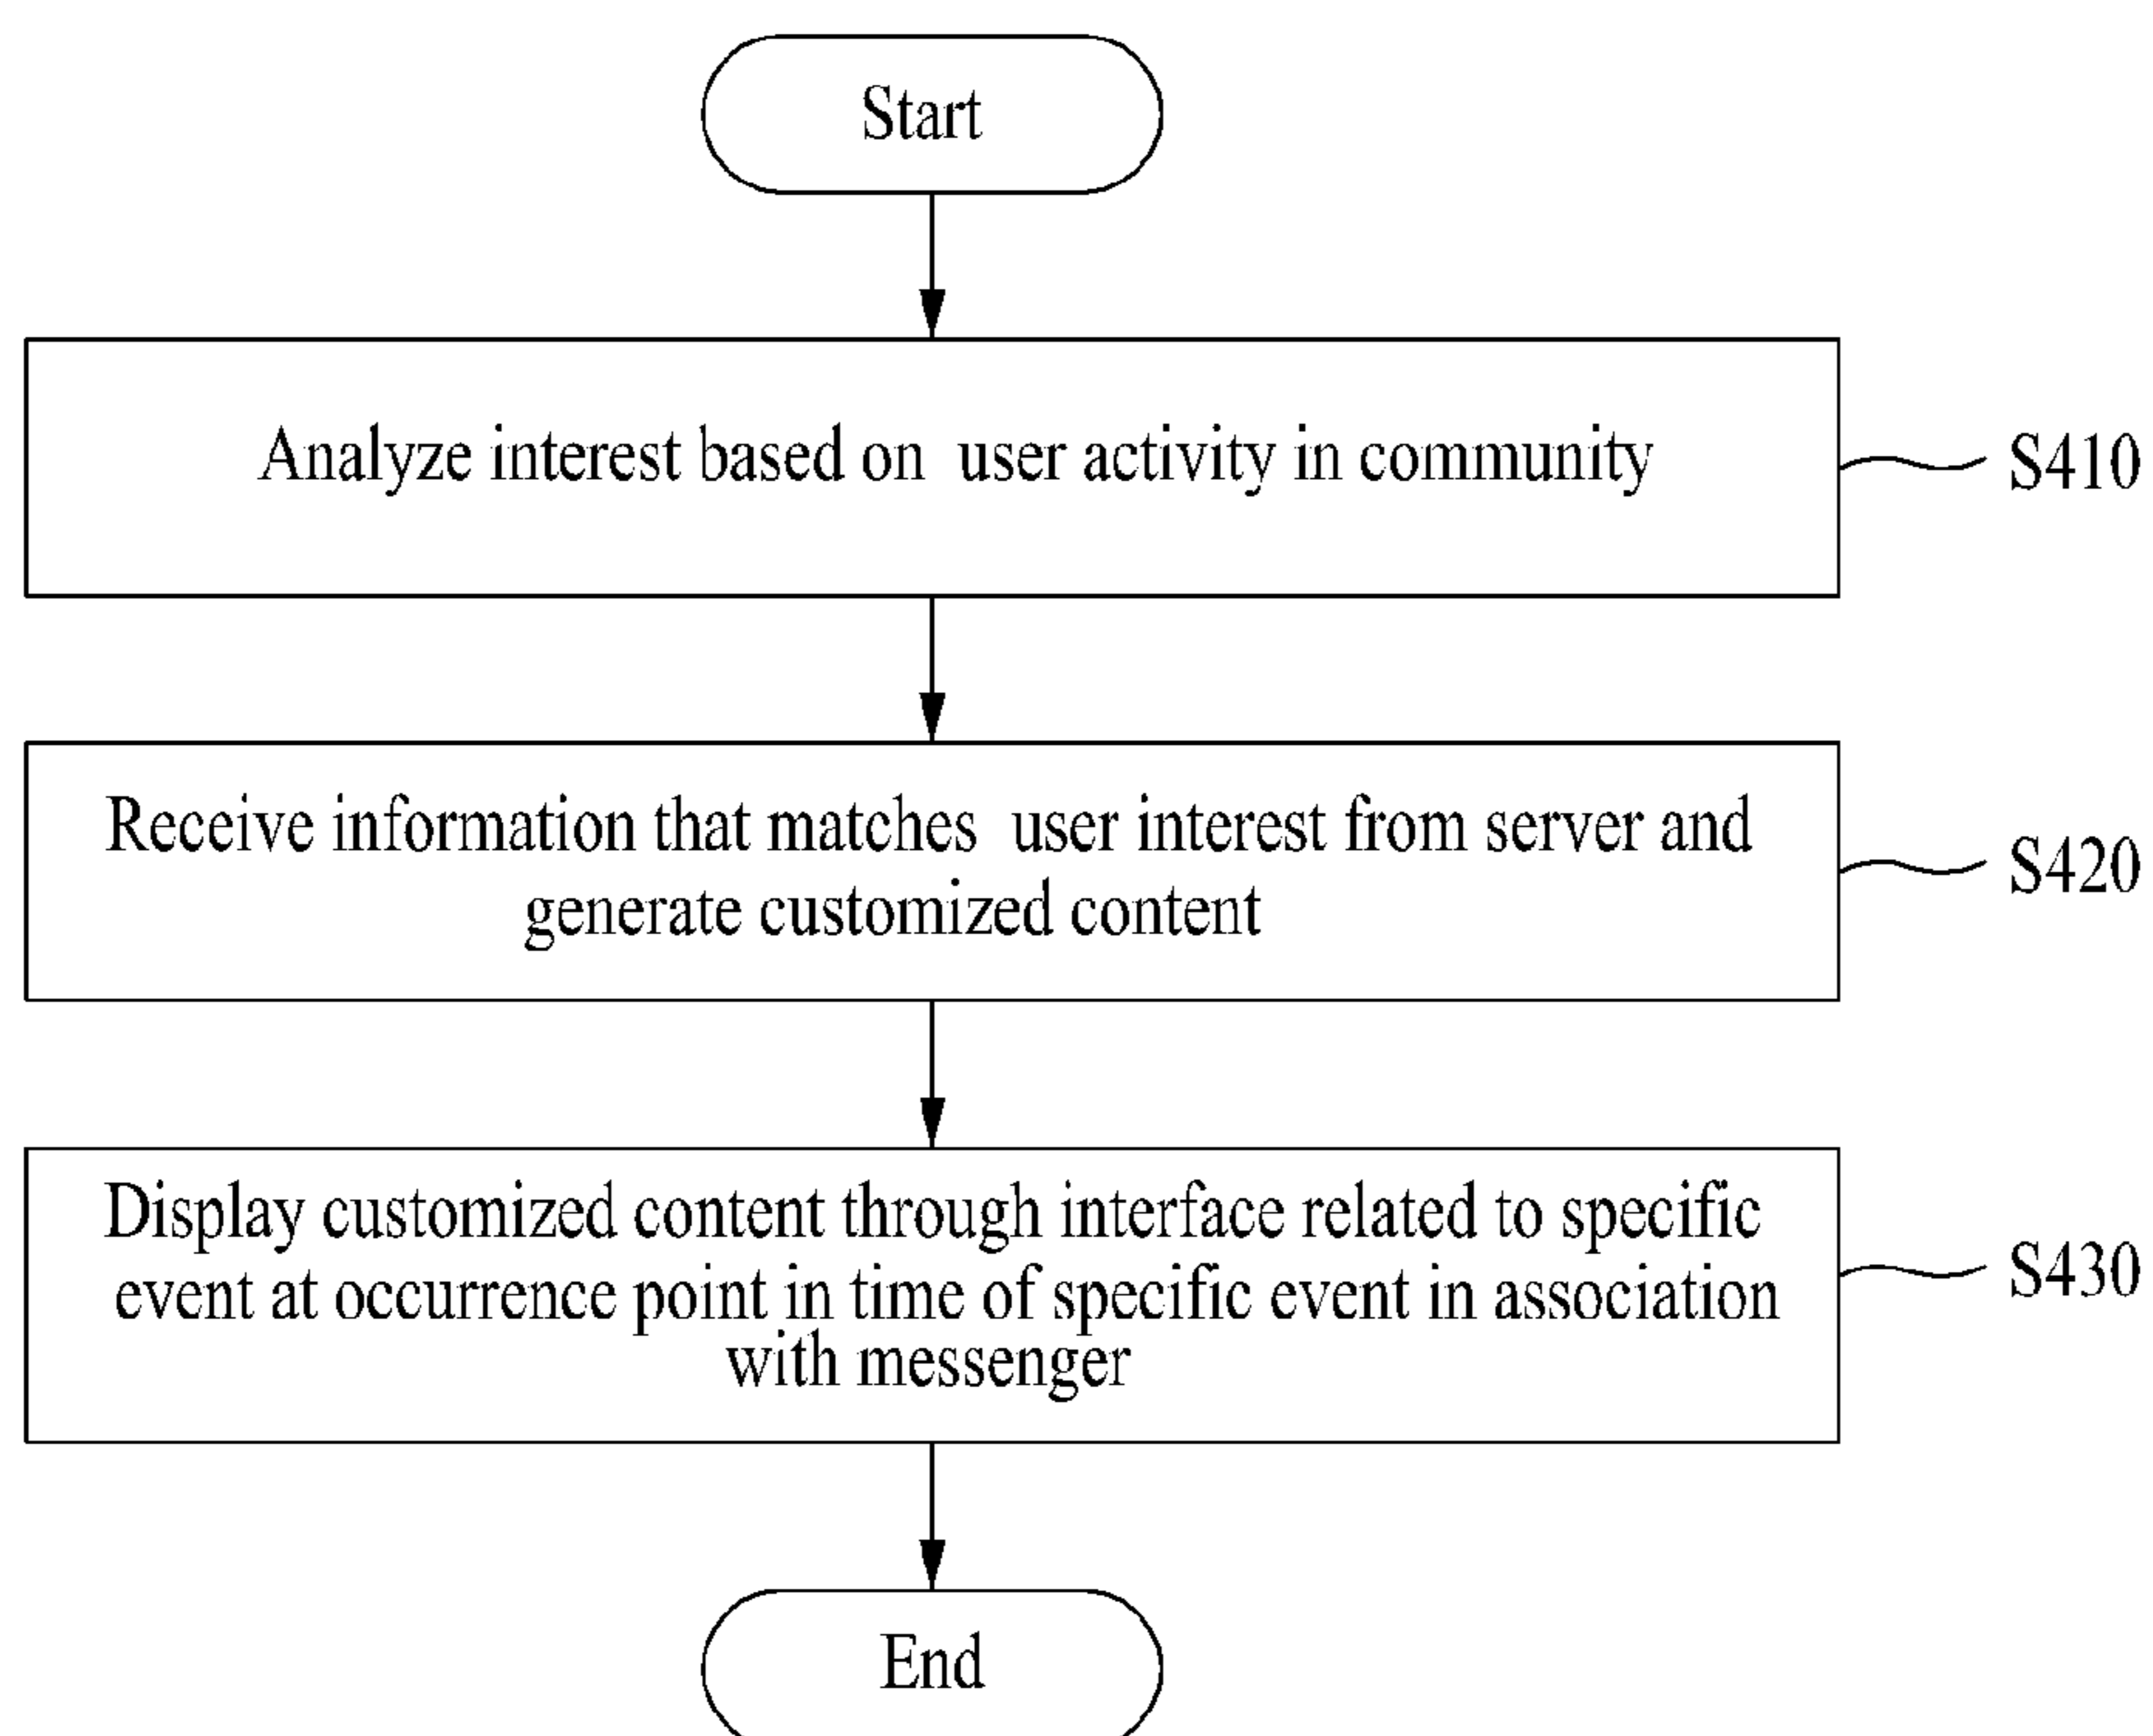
Start

Analyze interest based on user activity in community

S410

Receive information that matches user interest from server and generate customized content

S420

Display customized content through interface related to specific event at occurrence point in time of specific event in association with messenger

S430

End